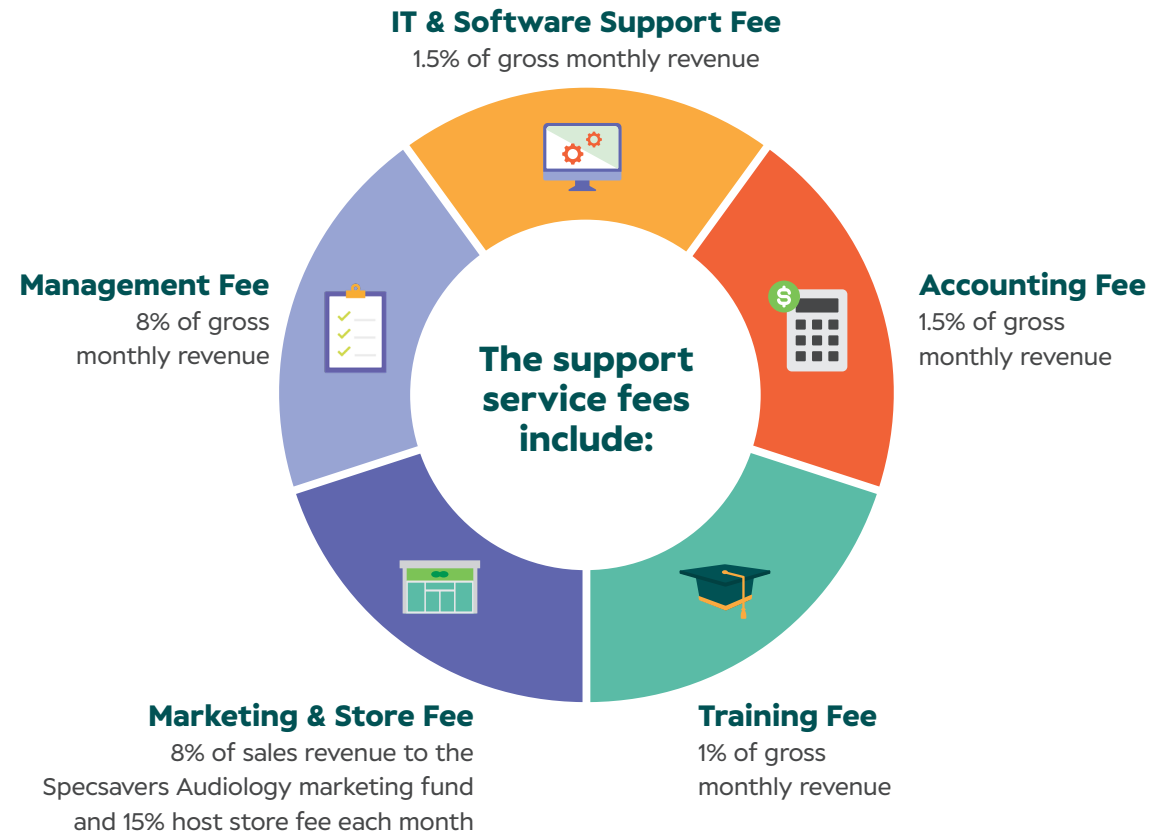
IT & Software Support Fee
1.5% of gross monthly revenue

Management Fee
8% of gross monthly revenue

The support service fees include:

Accounting Fee
1.5% of gross monthly revenue

Marketing & Store Fee
8% of sales revenue to the Specsavers Audiology marketing fund and 15% host store fee each month

Training Fee
1% of gross monthly revenue